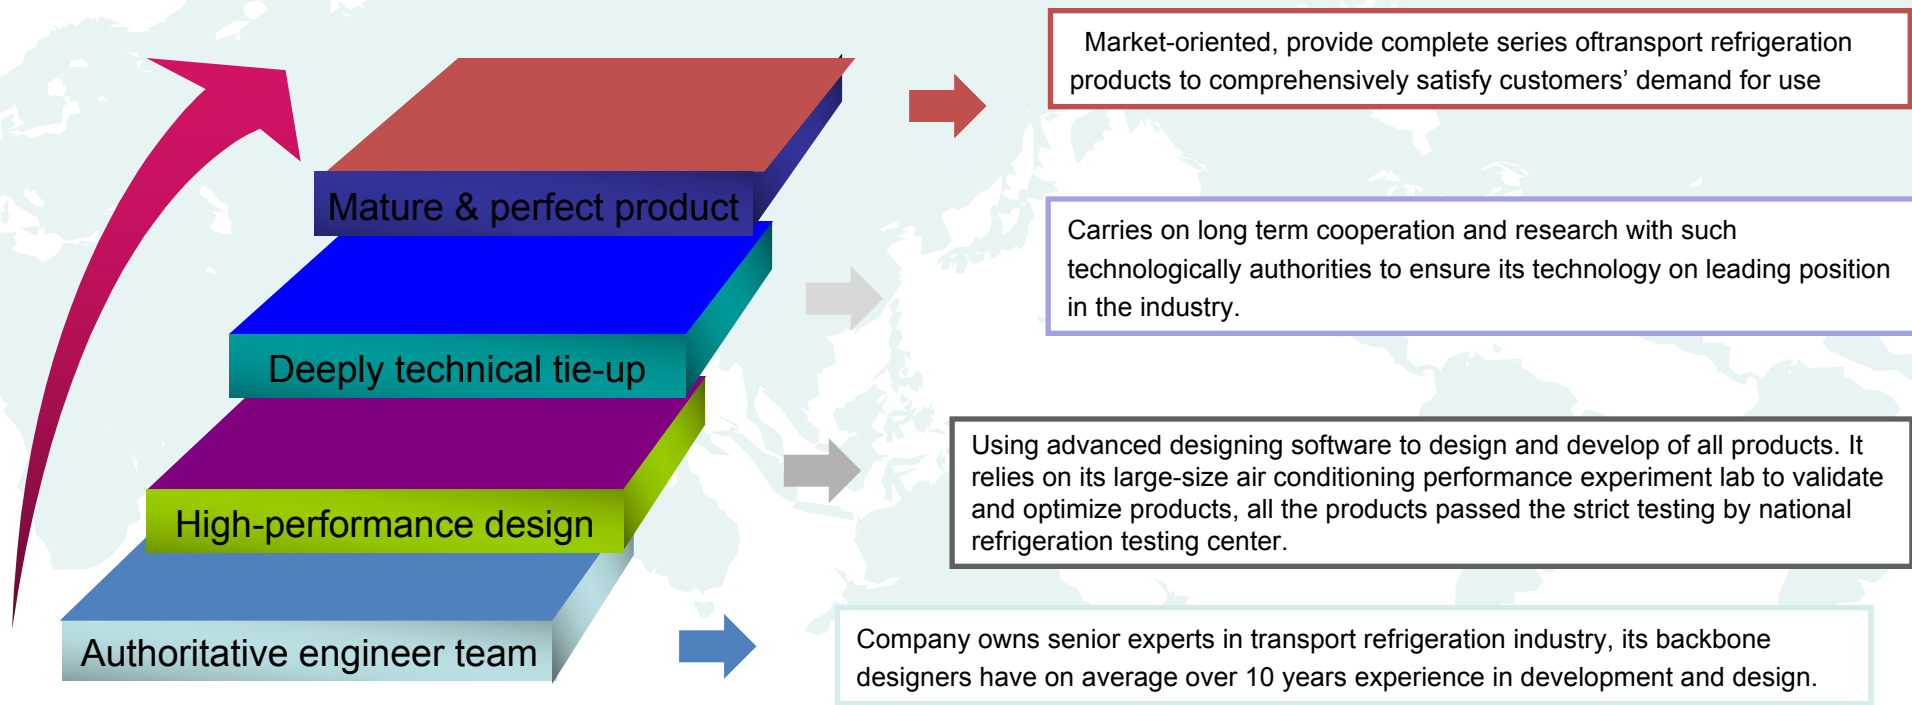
Mature & perfect product

Market-oriented, provide complete series oftransport refrigeration products to comprehensively satisfy customers' demand for use

Deeply technical tie-up

Carries on long term cooperation and research with such technologically authorities to ensure its technology on leading position in the industry.

High-performance design

Using advanced designing software to design and develop of all products. It relies on its large-size air conditioning performance experiment lab to validate and optimize products, all the products passed the strict testing by national refrigeration testing center.

Authoritative engineer team

Company owns senior experts in transport refrigeration industry, its backbone designers have on average over 10 years experience in development and design.